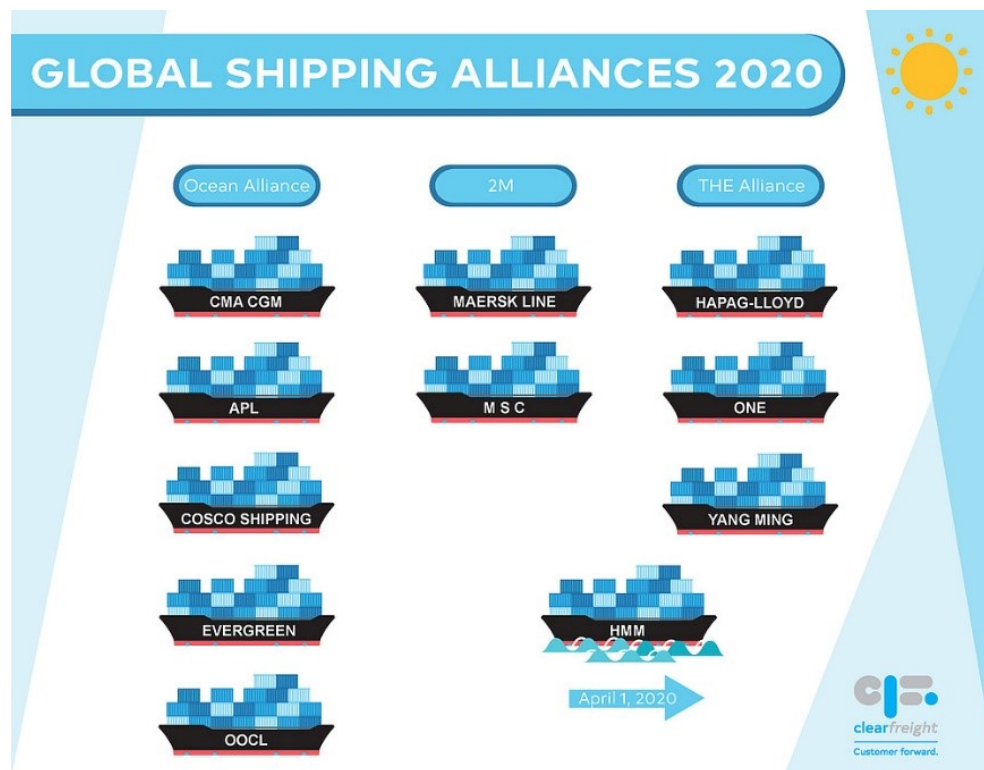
GLOBAL SHIPPING ALLIANCES 2020

Ocean Alliance

CMA CGM

APL

COSCO SHIPPING

EVERGREEN

OOCL

2M

MAERSK LINE

M S C

THE Alliance

HAPAG-LLOYD

ONE

YANG MING

HMM

April 1, 2020

clearfreight
Customer forward.